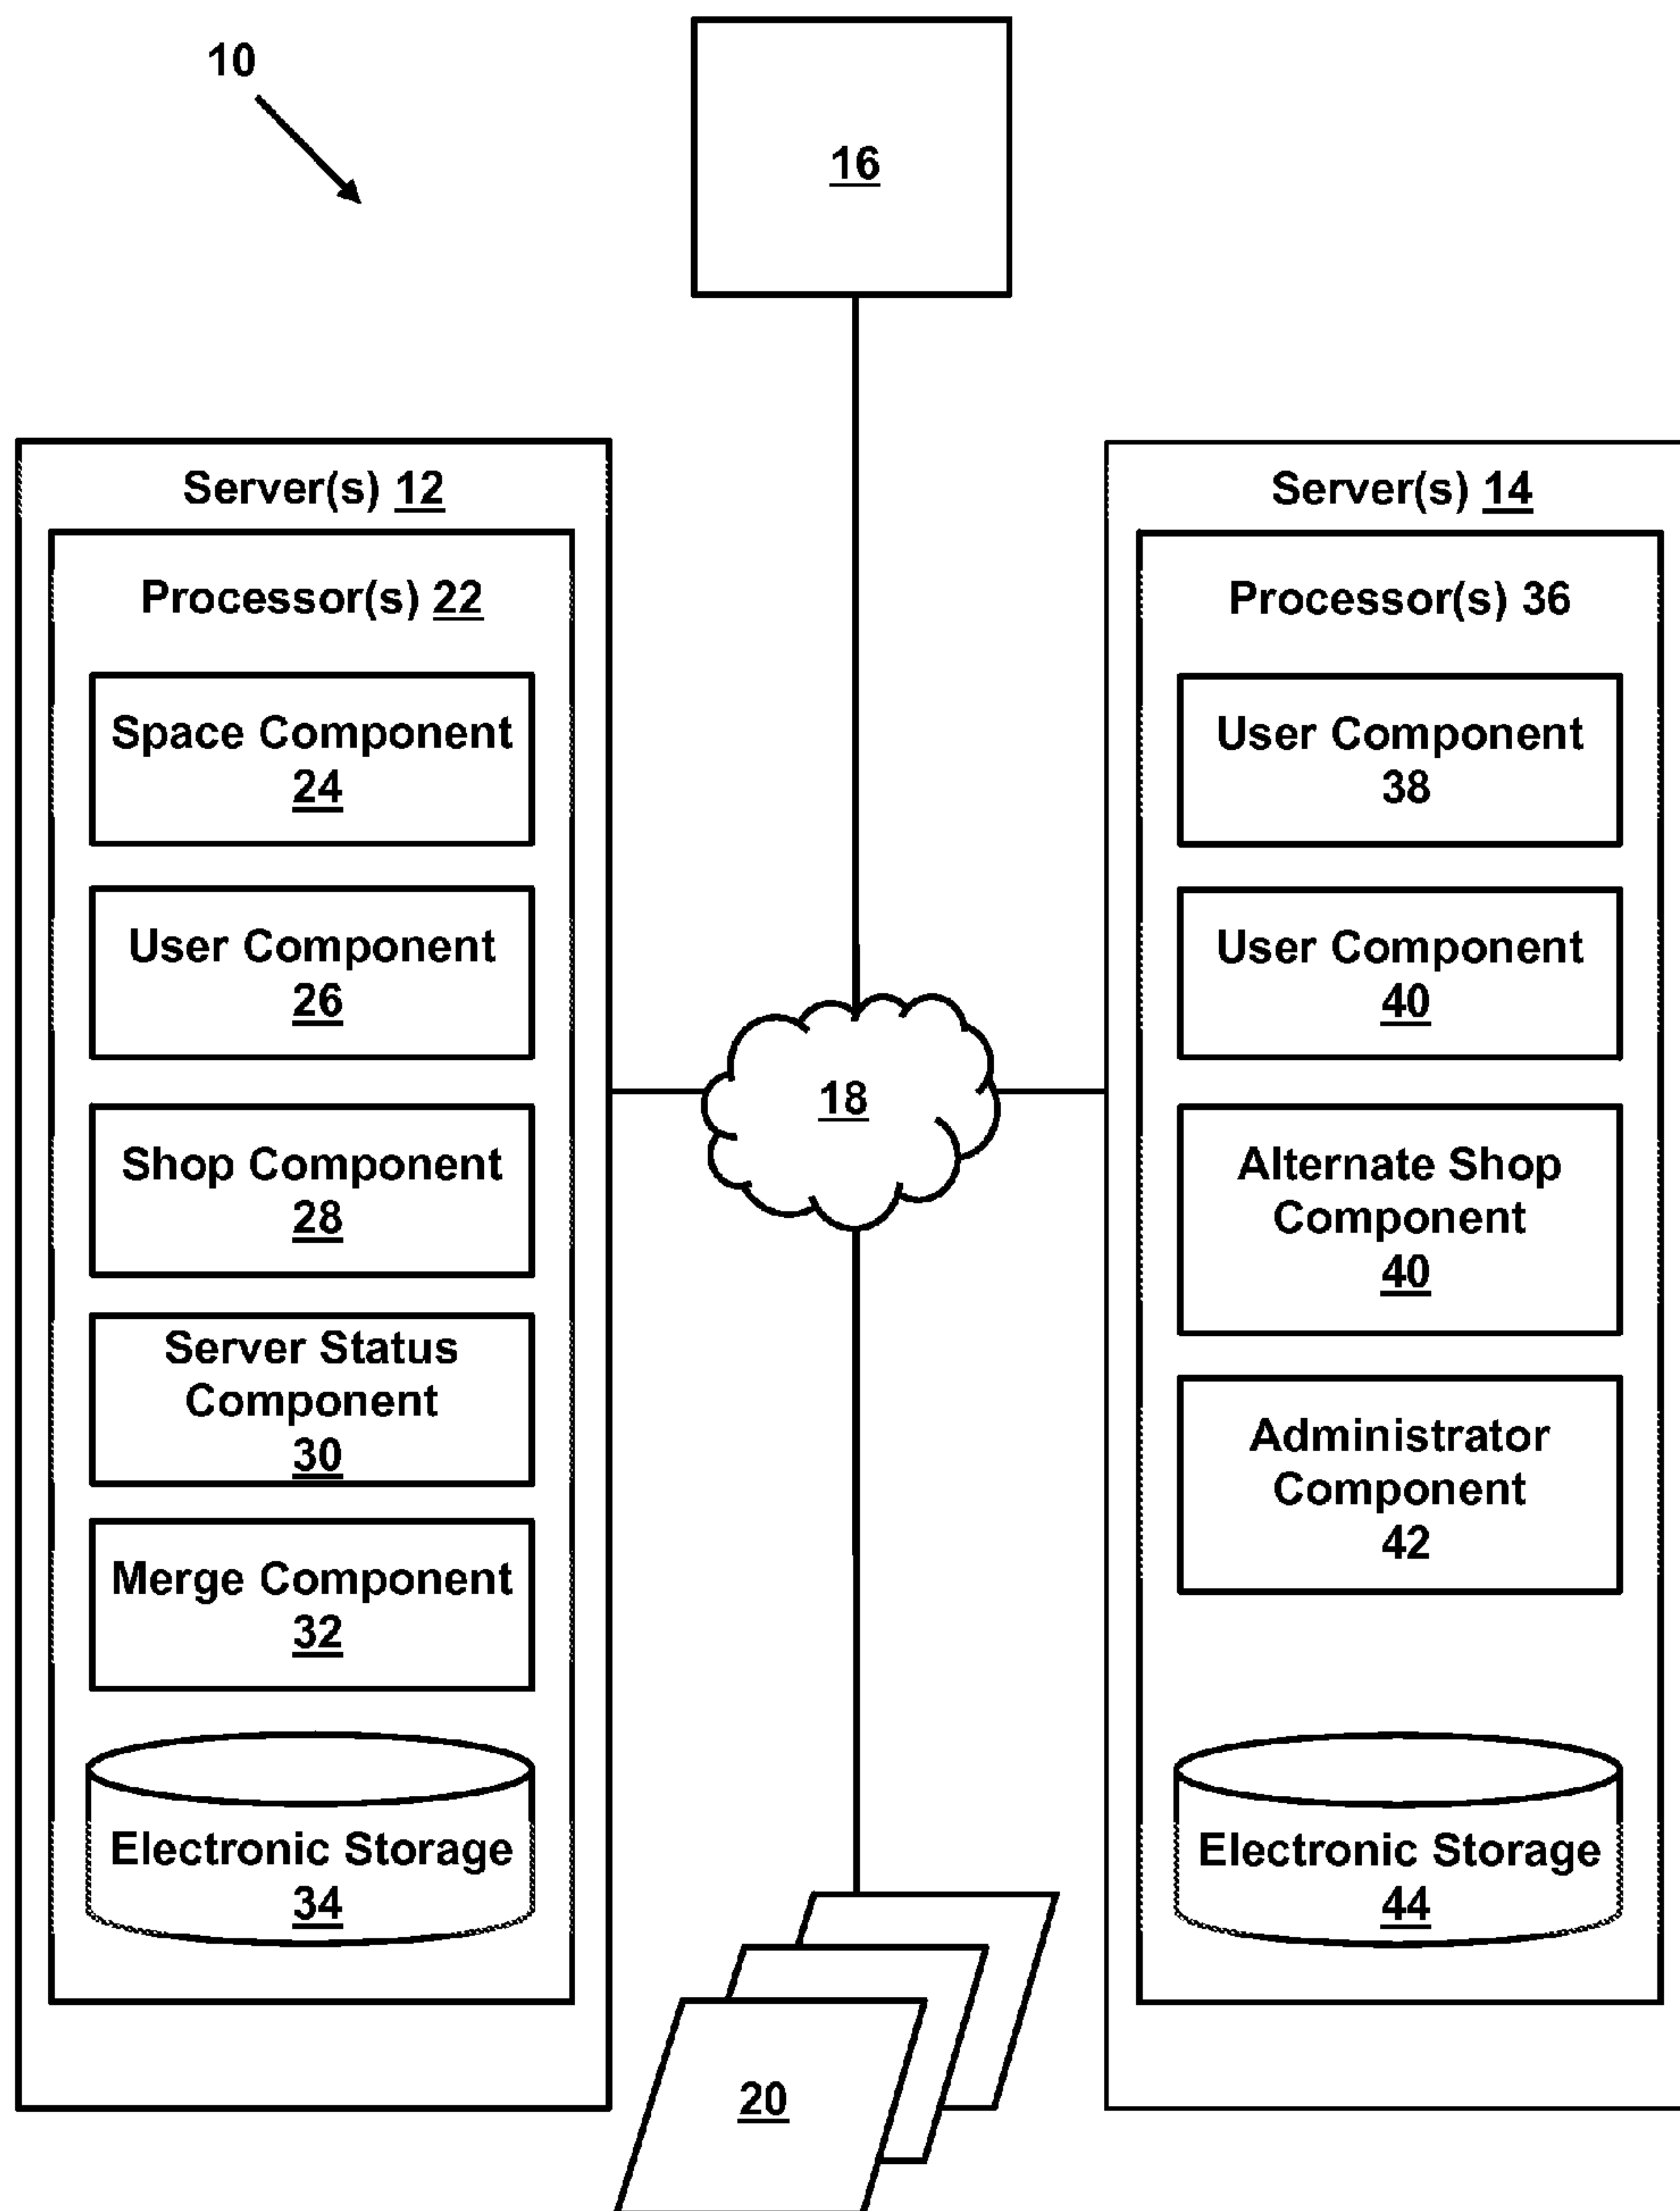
10

16

Server(s) 12

Processor(s) 22

Space Component 24

User Component 26

Shop Component 28

Server Status Component 30

Merge Component 32

Electronic Storage 34

18

Server(s) 14

Processor(s) 36

User Component 38

User Component 40

Alternate Shop Component 40

Administrator Component 42

Electronic Storage 44

20